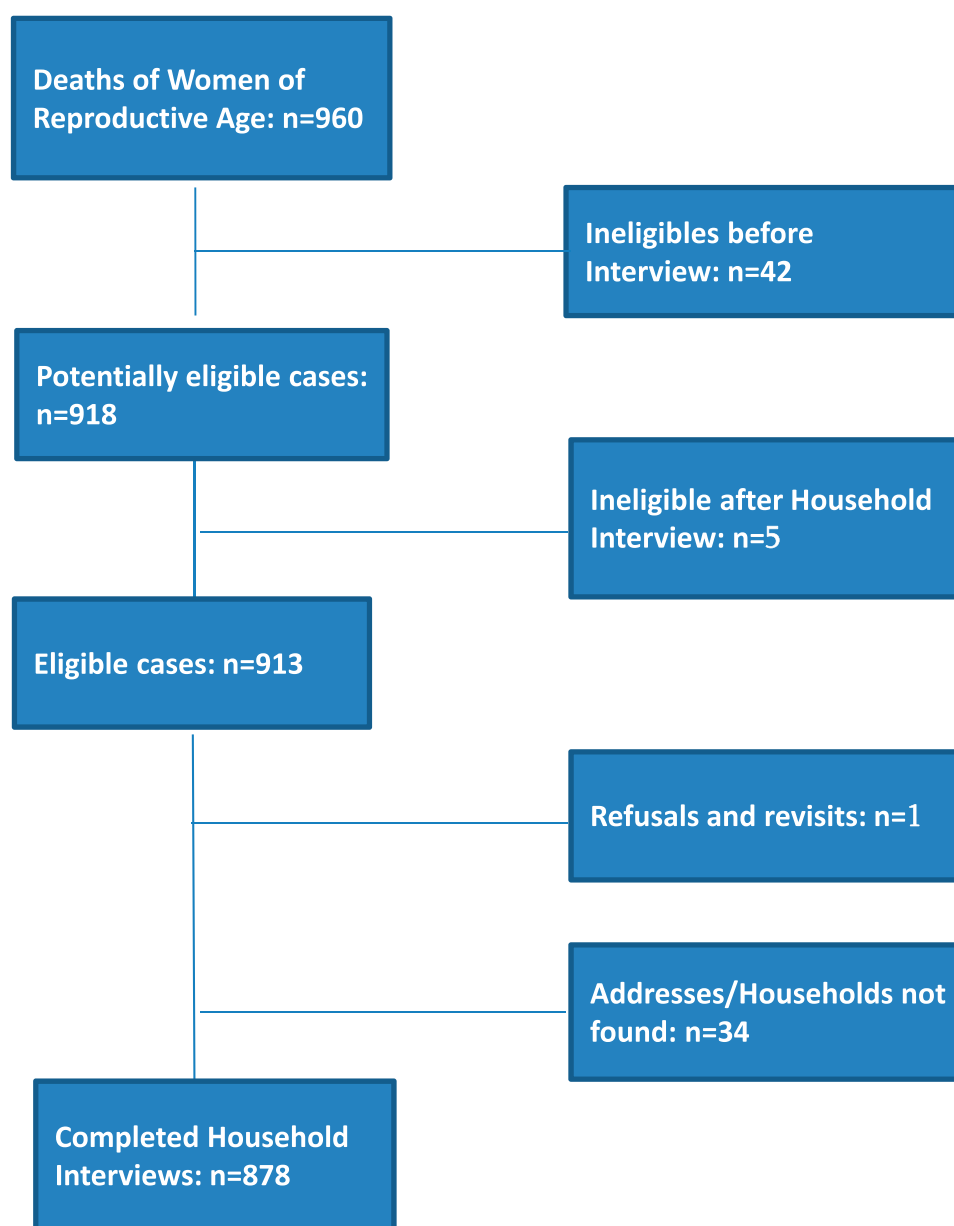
Deaths of Women of Reproductive Age: n=960

Ineligibles before Interview: n=42

Potentially eligible cases: n=918

Ineligible after Household Interview: n=5

Eligible cases: n=913

Refusals and revisits: n=1

Addresses/Households not found: n=34

Completed Household Interviews: n=878